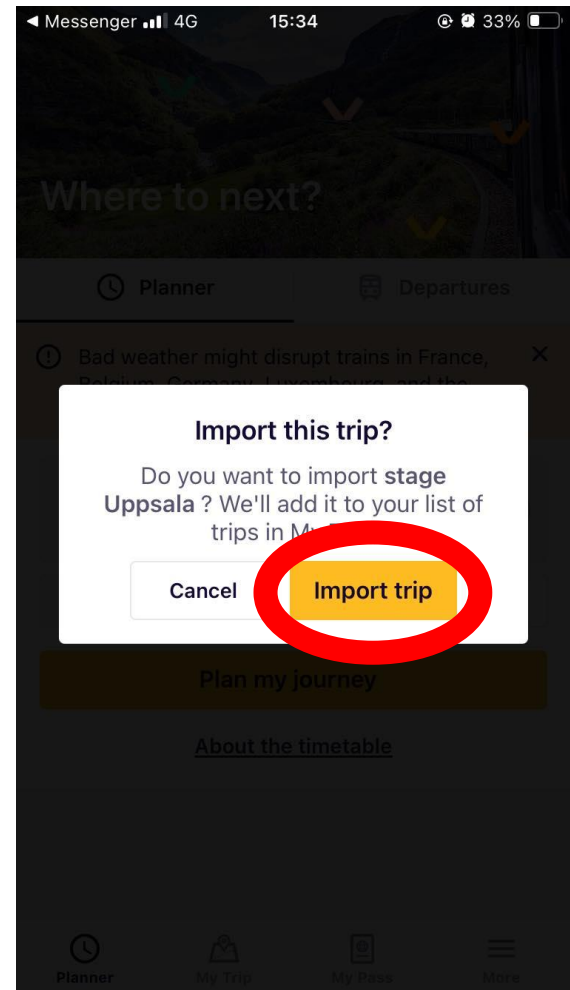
◀ Messenger 4G 15:34 33%

Where to next?

Planner

Departures

Bad weather might disrupt trains in France, Belgium, Germany, Luxembourg, and the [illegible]

Import this trip?

Do you want to import **stage Uppsala** ? We'll add it to your list of trips in My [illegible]

Cancel

Import trip

Plan my journey

About the timetable

Planner

My Trip

My Pass

More